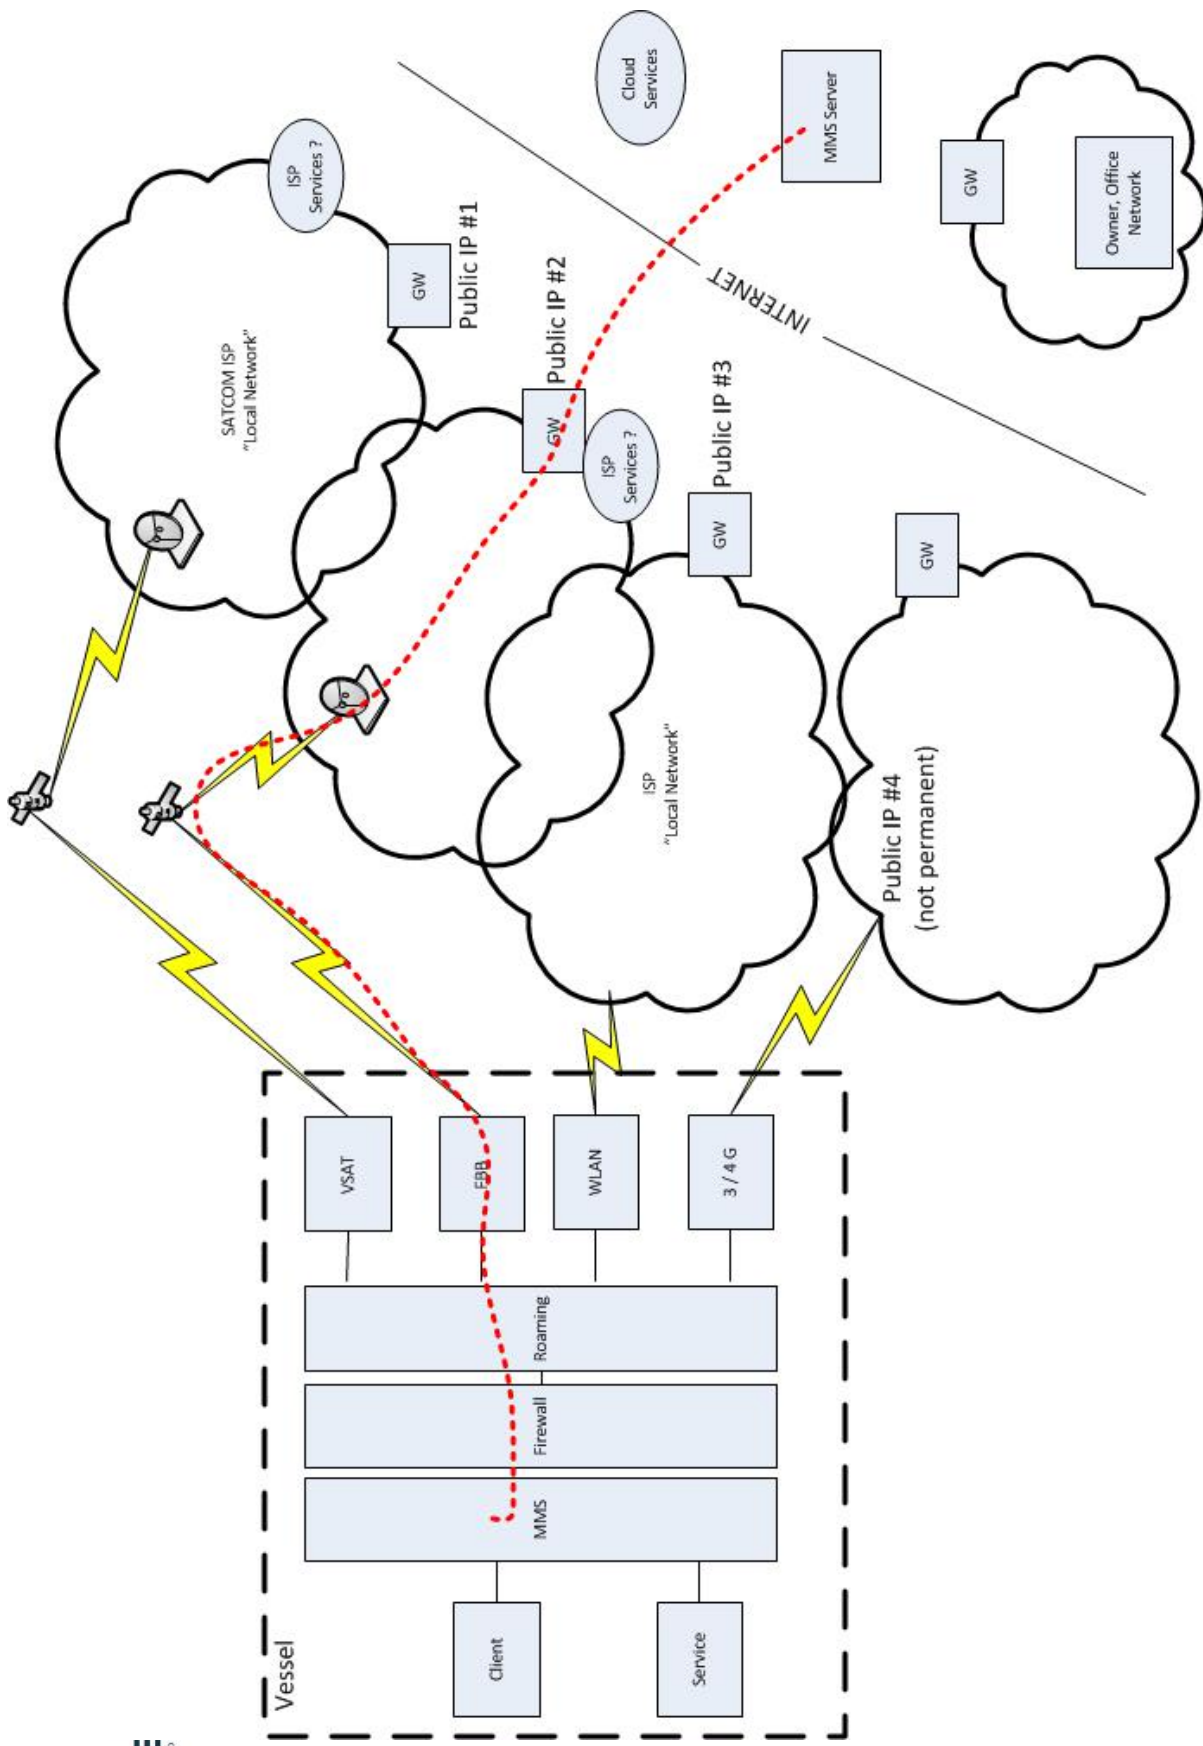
Cloud Services

MMS Server

GW

Owner, Office Network

ISP Services ?

Public IP #1

GW

INTERNET

Public IP #2

SATCOM ISP "Local Network"

GW

ISP Services ?

Public IP #3

GW

GW

ISP "Local Network"

Public IP #4 (not permanent)

VSAT

FBB

WLAN

3 / 4 G

Roaming

Firewall

MMS

Client

Service

Vessel